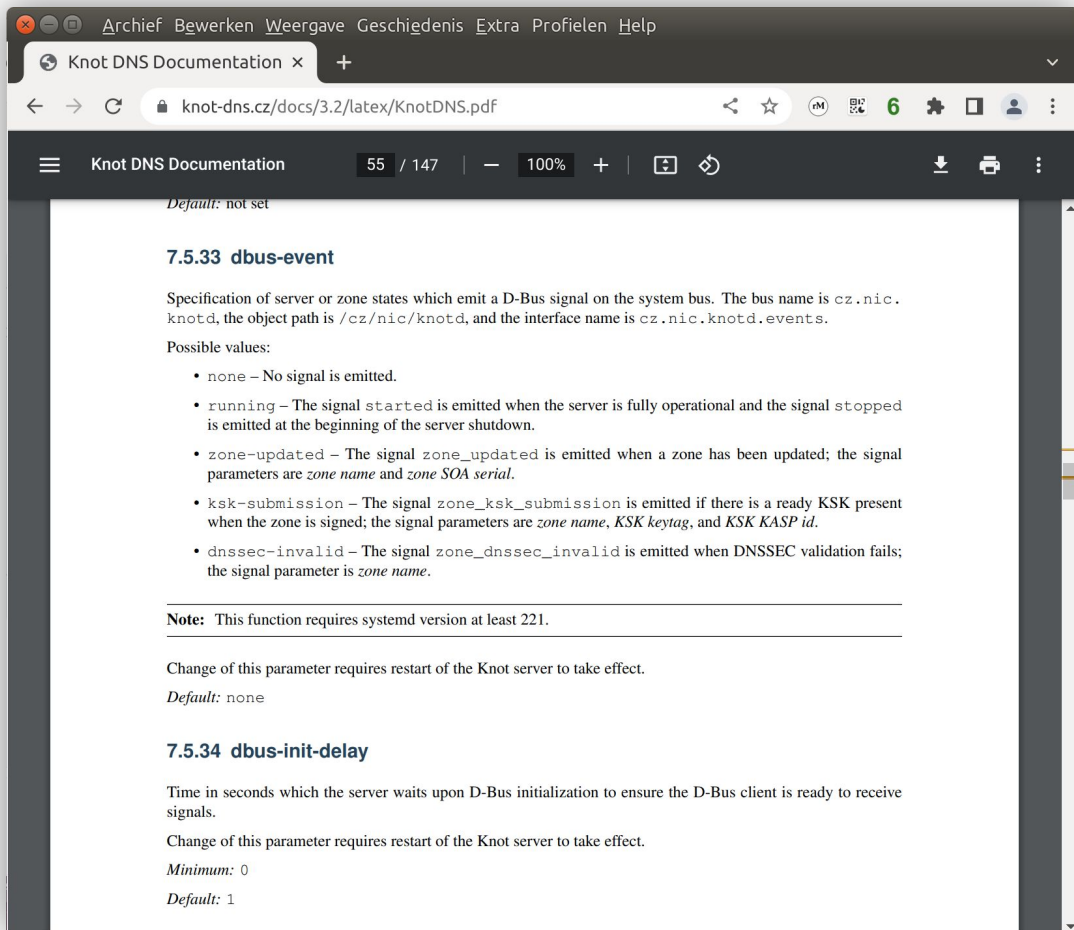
Archief Bewerken Weergave Geschiedenis Extra Profielen Help

Knot DNS Documentation ×

knot-dns.cz/docs/3.2/latex/KnotDNS.pdf

6

Knot DNS Documentation 55 / 147 100%

Default: not set

7.5.33 dbus-event

Specification of server or zone states which emit a D-Bus signal on the system bus. The bus name is cz.nic.knotd, the object path is /cz/nic/knotd, and the interface name is cz.nic.knotd.events.

Possible values:

- none – No signal is emitted.
- running – The signal started is emitted when the server is fully operational and the signal stopped is emitted at the beginning of the server shutdown.
- zone-updated – The signal zone_updated is emitted when a zone has been updated; the signal parameters are zone name and zone SOA serial.
- ksk-submission – The signal zone_ksk_submission is emitted if there is a ready KSK present when the zone is signed; the signal parameters are zone name, KSK keytag, and KSK KASP id.
- dnssec-invalid – The signal zone_dnssec_invalid is emitted when DNSSEC validation fails; the signal parameter is zone name.

Note: This function requires systemd version at least 221.

Change of this parameter requires restart of the Knot server to take effect.

Default: none

7.5.34 dbus-init-delay

Time in seconds which the server waits upon D-Bus initialization to ensure the D-Bus client is ready to receive signals.

Change of this parameter requires restart of the Knot server to take effect.

Minimum: 0

Default: 1